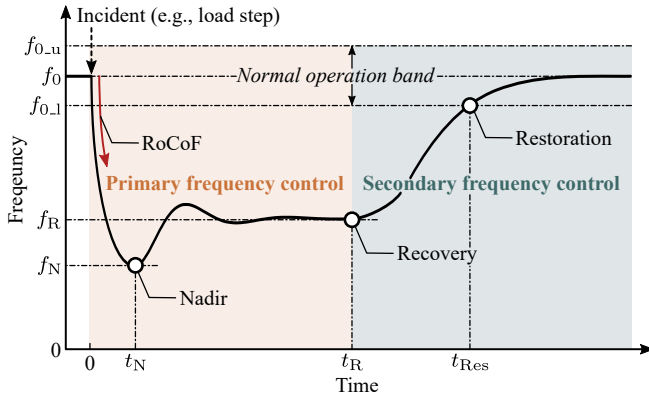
Incident (e.g., load step)

$f_{0\_u}$

$f_0$

$f_{0\_l}$

Normal operation band

RoCoF

Restoration

Primary frequency control

Secondary frequency control

Frequency

$f_R$

Recovery

$f_N$

Nadir

0

0

$t_N$

$t_R$

$t_{Res}$

Time